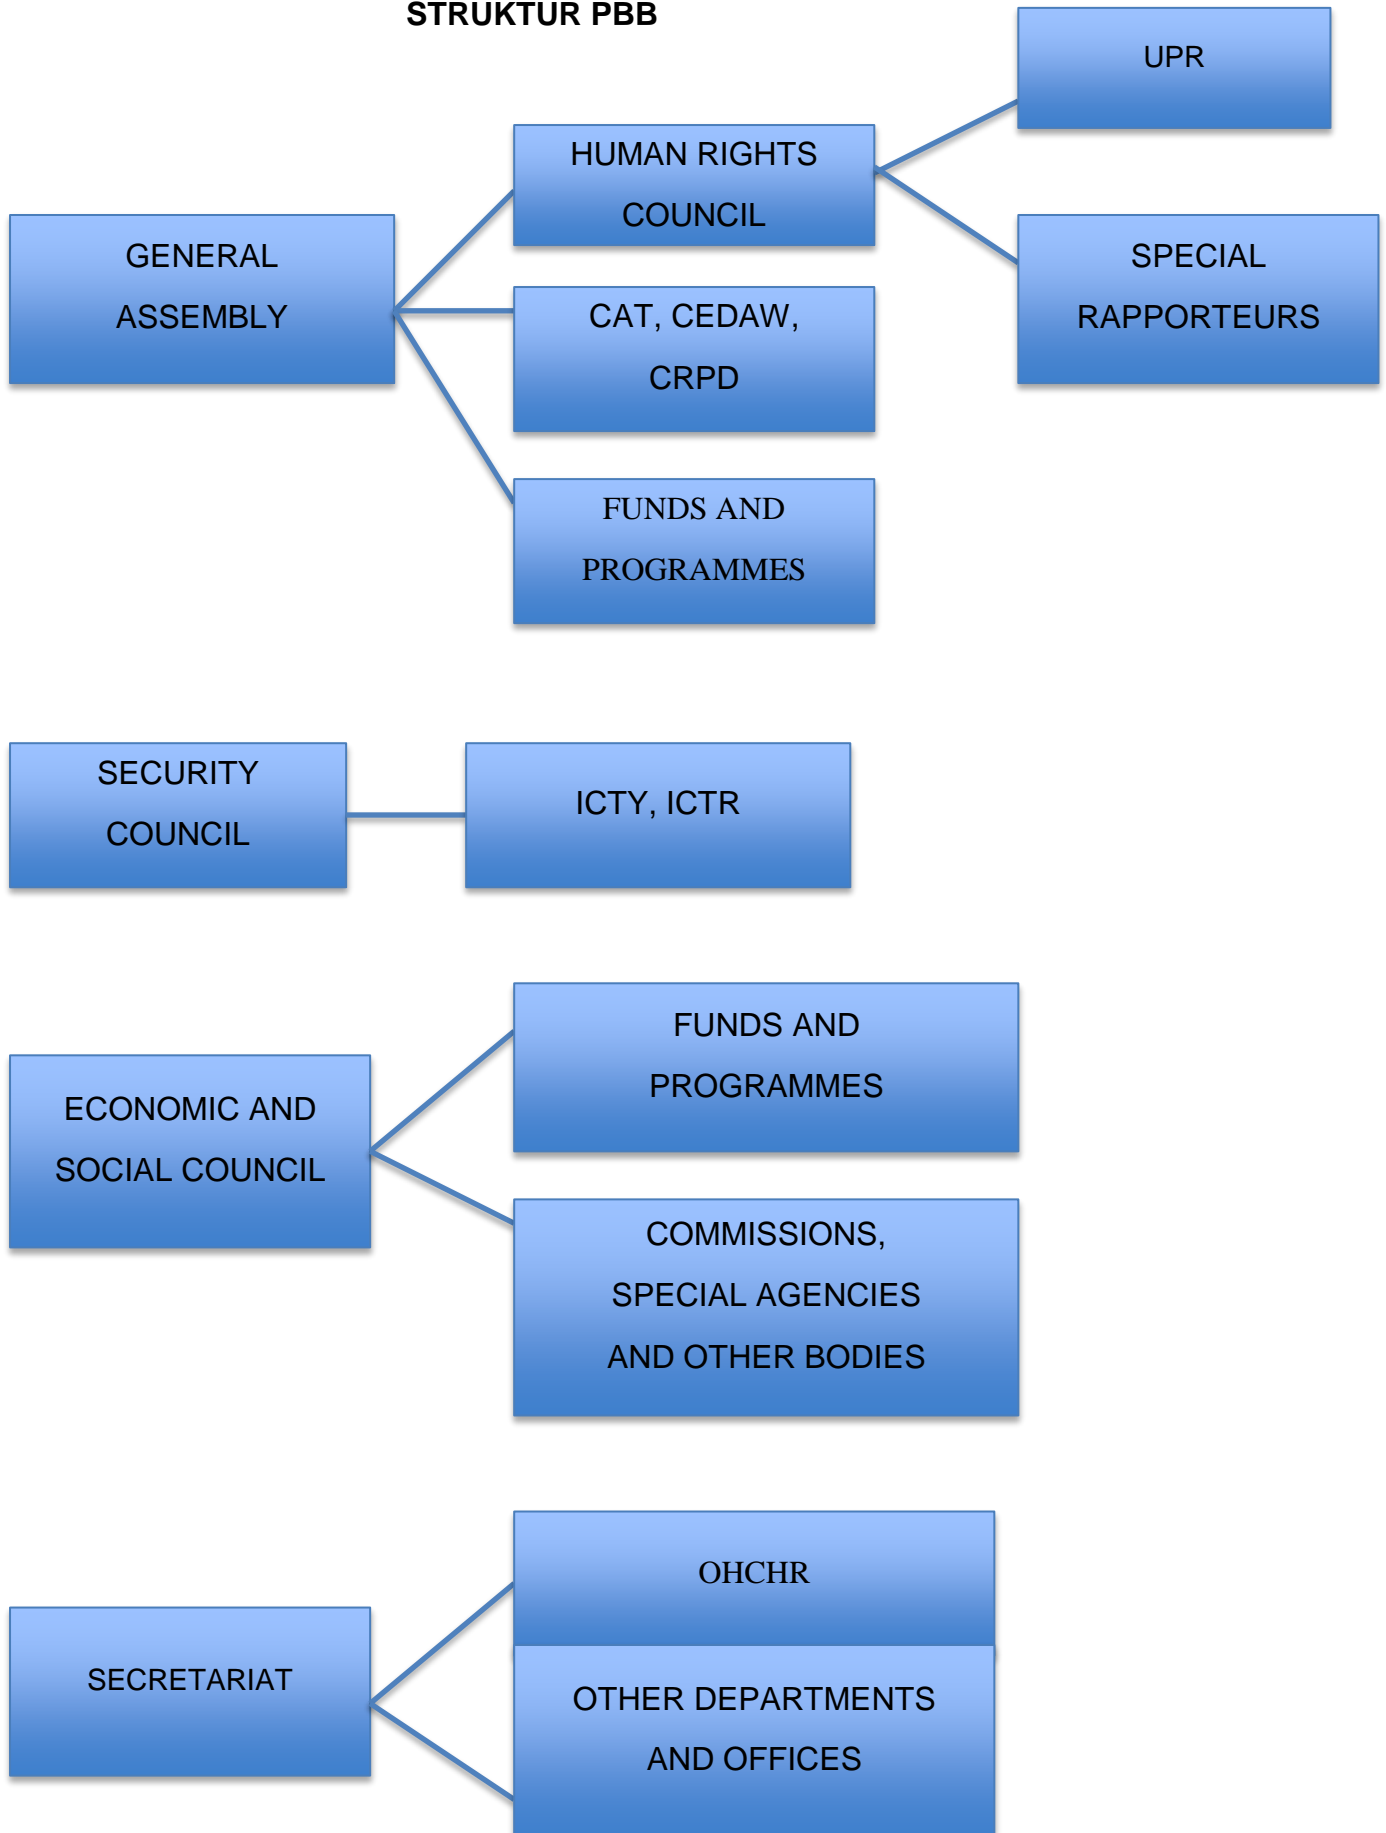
STRUKTUR PBB

GENERAL ASSEMBLY

HUMAN RIGHTS COUNCIL

UPR

SPECIAL RAPPORTEURS

CAT, CEDAW, CRPD

FUNDS AND PROGRAMMES

SECURITY COUNCIL

ICTY, ICTR

ECONOMIC AND SOCIAL COUNCIL

FUNDS AND PROGRAMMES

COMMISSIONS, SPECIAL AGENCIES AND OTHER BODIES

SECRETARIAT

OHCHR

OTHER DEPARTMENTS AND OFFICES